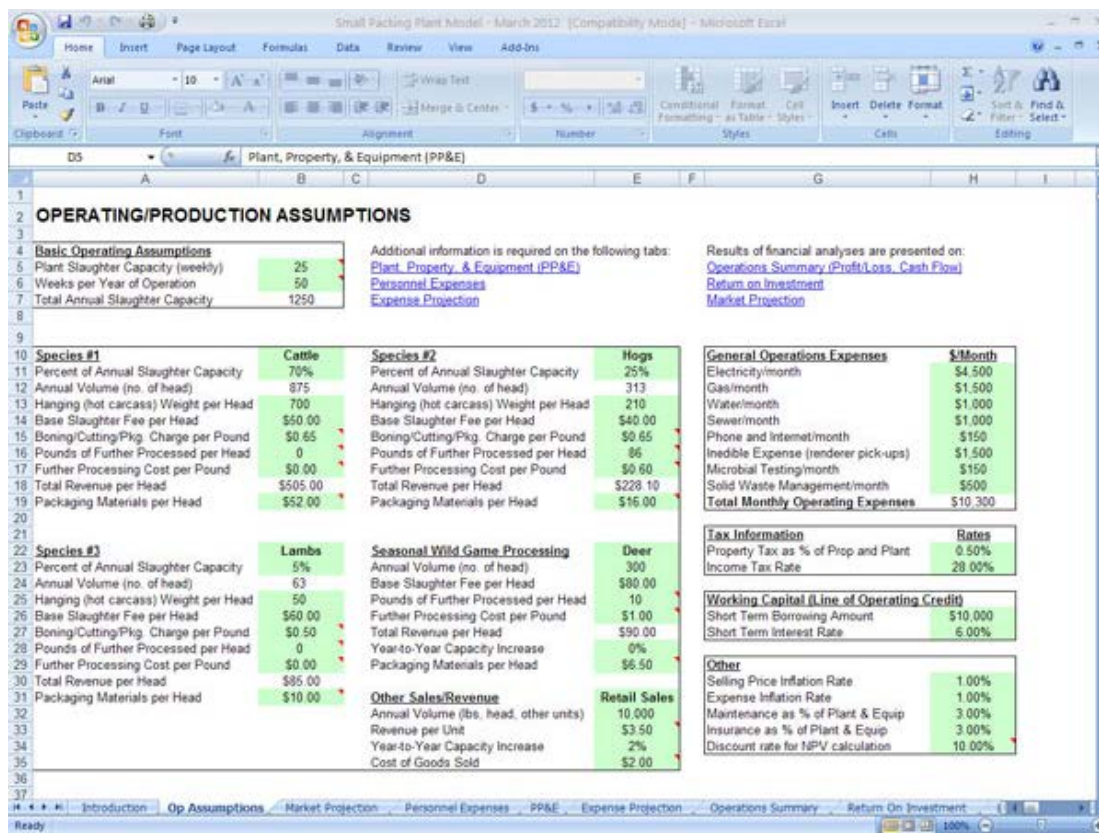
Small Packing Plant Model - March 2012 [Compatibility Mode] - Microsoft Excel

Home Insert Page Layout Formulas Data Review View Add-Ins

Paste Clipboard Arial 10 Font Wrap Text Merge & Center Alignment $ % Number Conditional Formatting Format as Table Cell Styles Styles Insert Delete Format Cells Sort & Filter Find & Select Editing

D5 Plant, Property, & Equipment (PP&E)

A B C D E F G H I

OPERATING/PRODUCTION ASSUMPTIONS

| Basic Operating Assumptions | |
|---|---|
| Plant Slaughter Capacity (weekly) | 25 |
| Weeks per Year of Operation | 50 |
| Total Annual Slaughter Capacity | 1250 |

Additional information is required on the following tabs:
Plant, Property, & Equipment (PP&E)
Personnel Expenses
Expense Projection

Results of financial analyses are presented on:
Operations Summary (Profit/Loss, Cash Flow)
Return on Investment
Market Projection

| Species #1 | Cattle |
|---|---|
| Percent of Annual Slaughter Capacity | 70% |
| Annual Volume (no. of head) | 875 |
| Hanging (hot carcass) Weight per Head | 700 |
| Base Slaughter Fee per Head | $50.00 |
| Boning/Cutting/Pkg. Charge per Pound | $0.65 |
| Pounds of Further Processed per Head | 0 |
| Further Processing Cost per Pound | $0.00 |
| Total Revenue per Head | $505.00 |
| Packaging Materials per Head | $52.00 |

| Species #2 | Hogs |
|---|---|
| Percent of Annual Slaughter Capacity | 25% |
| Annual Volume (no. of head) | 313 |
| Hanging (hot carcass) Weight per Head | 210 |
| Base Slaughter Fee per Head | $40.00 |
| Boning/Cutting/Pkg. Charge per Pound | $0.65 |
| Pounds of Further Processed per Head | 86 |
| Further Processing Cost per Pound | $0.60 |
| Total Revenue per Head | $228.10 |
| Packaging Materials per Head | $16.00 |

| General Operations Expenses | $/Month |
|---|---|
| Electricity/month | $4,500 |
| Gas/month | $1,500 |
| Water/month | $1,000 |
| Sewer/month | $1,000 |
| Phone and Internet/month | $150 |
| Inedible Expense (renderer pick-ups) | $1,500 |
| Microbial Testing/month | $150 |
| Solid Waste Management/month | $500 |
| Total Monthly Operating Expenses | $10,300 |

| Tax Information | Rates |
|---|---|
| Property Tax as % of Prop and Plant | 0.50% |
| Income Tax Rate | 28.00% |

| Species #3 | Lambs |
|---|---|
| Percent of Annual Slaughter Capacity | 5% |
| Annual Volume (no. of head) | 63 |
| Hanging (hot carcass) Weight per Head | 50 |
| Base Slaughter Fee per Head | $60.00 |
| Boning/Cutting/Pkg. Charge per Pound | $0.50 |
| Pounds of Further Processed per Head | 0 |
| Further Processing Cost per Pound | $0.00 |
| Total Revenue per Head | $85.00 |
| Packaging Materials per Head | $10.00 |

| Seasonal Wild Game Processing | Deer |
|---|---|
| Annual Volume (no. of head) | 300 |
| Base Slaughter Fee per Head | $80.00 |
| Pounds of Further Processed per Head | 10 |
| Further Processing Cost per Pound | $1.00 |
| Total Revenue per Head | $90.00 |
| Year-to-Year Capacity Increase | 0% |
| Packaging Materials per Head | $6.50 |

| Working Capital (Line of Operating Credit) | |
|---|---|
| Short Term Borrowing Amount | $10,000 |
| Short Term Interest Rate | 6.00% |

| Other Sales/Revenue | Retail Sales |
|---|---|
| Annual Volume (lbs, head, other units) | 10,000 |
| Revenue per Unit | $3.50 |
| Year-to-Year Capacity Increase | 2% |
| Cost of Goods Sold | $2.00 |

| Other | |
|---|---|
| Selling Price Inflation Rate | 1.00% |
| Expense Inflation Rate | 1.00% |
| Maintenance as % of Plant & Equip | 3.00% |
| Insurance as % of Plant & Equip | 3.00% |
| Discount rate for NPV calculation | 10.00% |

Introduction | Op Assumptions | Market Projection | Personnel Expenses | PP&E | Expense Projection | Operations Summary | Return On Investment

Ready 100%